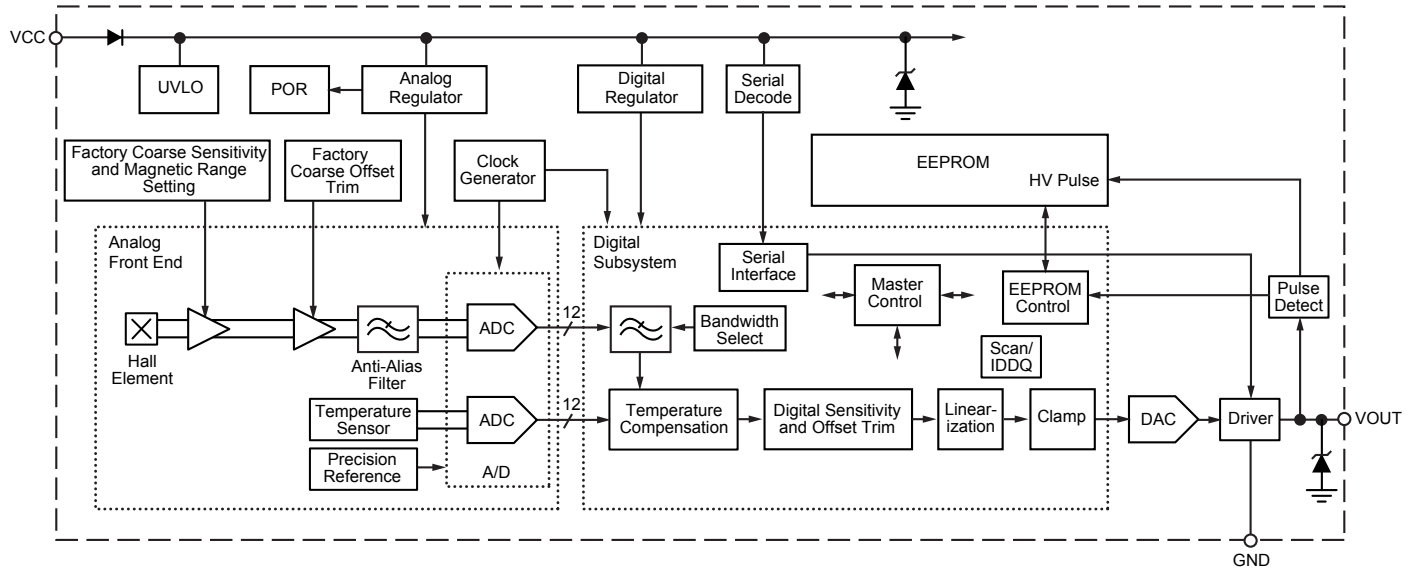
VCC

UVLO

POR

Analog Regulator

Digital Regulator

Serial Decode

Factory Coarse Sensitivity and Magnetic Range Setting

Factory Coarse Offset Trim

Clock Generator

EEPROM

HV Pulse

Analog Front End

Digital Subsystem

Serial Interface

Master Control

EEPROM Control

Pulse Detect

Hall Element

Anti-Alias Filter

ADC

12

Bandwidth Select

Scan/ IDDQ

Temperature Sensor

ADC

12

Temperature Compensation

Digital Sensitivity and Offset Trim

Linearization

Clamp

DAC

Driver

VOUT

Precision Reference

A/D

GND